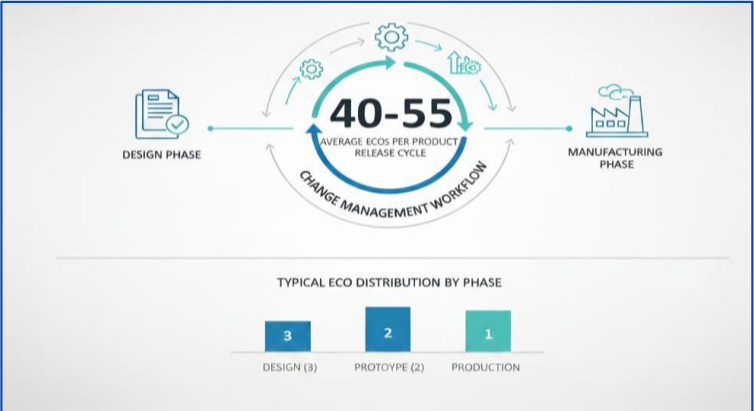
DESIGN PHASE

40-55

AVERAGE ECOS PER PRODUCT RELEASE CYCLE

ECO

CHANGE MANAGEMENT WORKFLOW

MANUFACTURING PHASE

TYPICAL ECO DISTRIBUTION BY PHASE

| 3 | 2 | 1 |
|---|---|---|
| DESIGN (3) | PROTOYPE (2) | PRODUCTION |